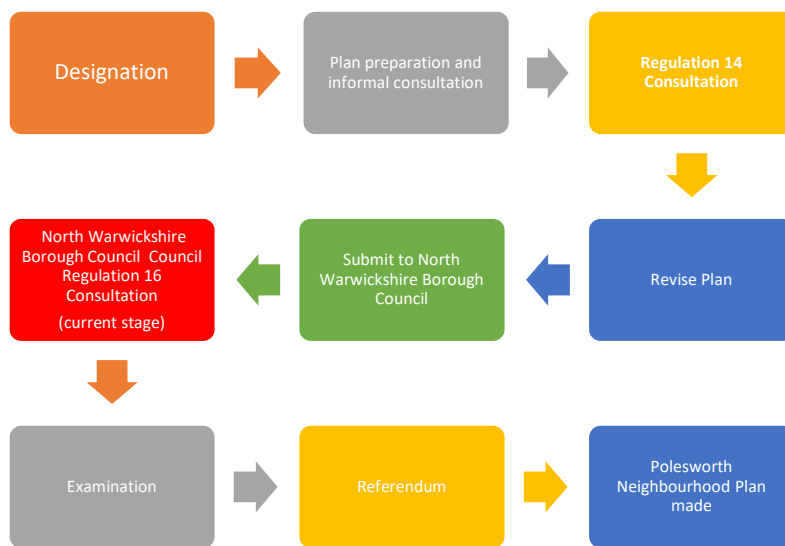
Designation

Plan preparation and informal consultation

Regulation 14 Consultation

Revise Plan

Submit to North Warwickshire Borough Council

North Warwickshire Borough Council Council Regulation 16 Consultation

(current stage)

Examination

Referendum

Polesworth Neighbourhood Plan made